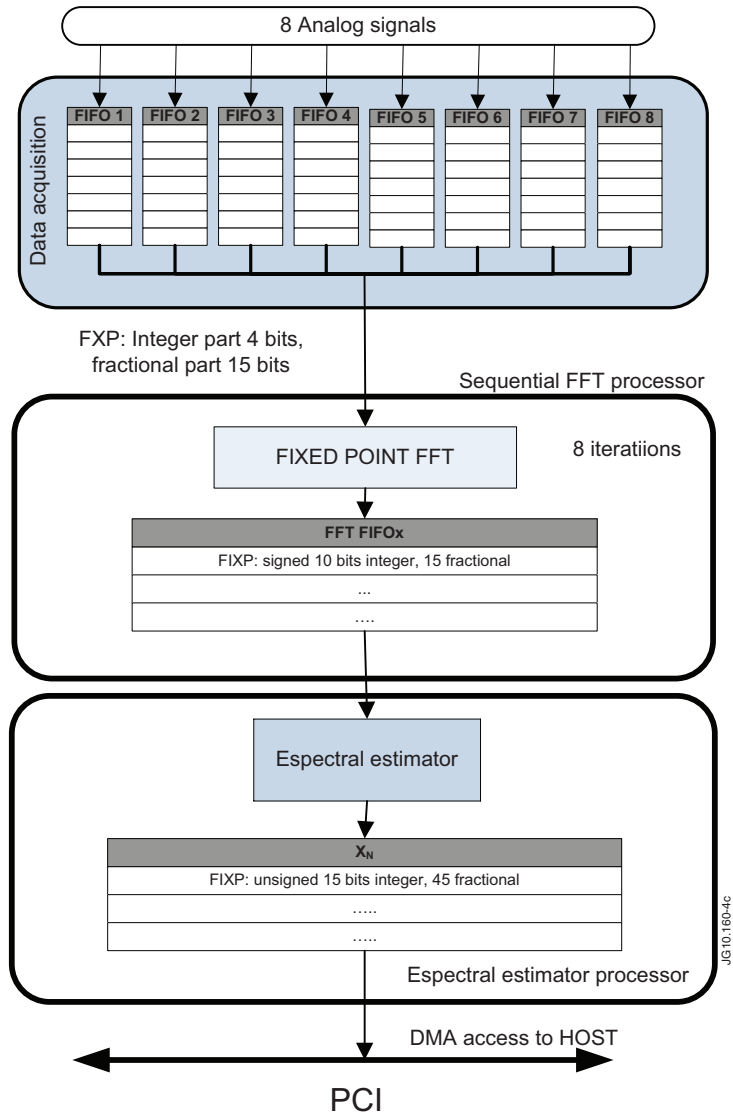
8 Analog signals

Data acquisition

FIFO 1
FIFO 2
FIFO 3
FIFO 4
FIFO 5
FIFO 6
FIFO 7
FIFO 8

FXP: Integer part 4 bits, fractional part 15 bits

Sequential FFT processor

FIXED POINT FFT

8 iteratiions

FFT FIFOx

FIXP: signed 10 bits integer, 15 fractional

...

....

Espectral estimator

$X_N$

FIXP: unsigned 15 bits integer, 45 fractional

.....

.....

JG10.160-4c

Espectral estimator processor

DMA access to HOST

PCI